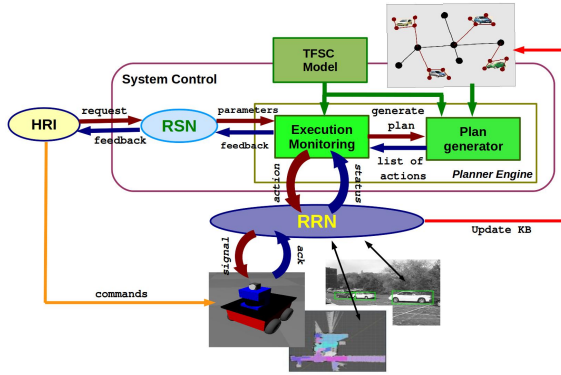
TFSC Model

System Control

HRI

request

feedback

RSN

parameters

feedback

Execution Monitoring

generate plan

list of actions

Plan generator

Planner Engine

action

status

RRN

Update KB

signal

ack

commands